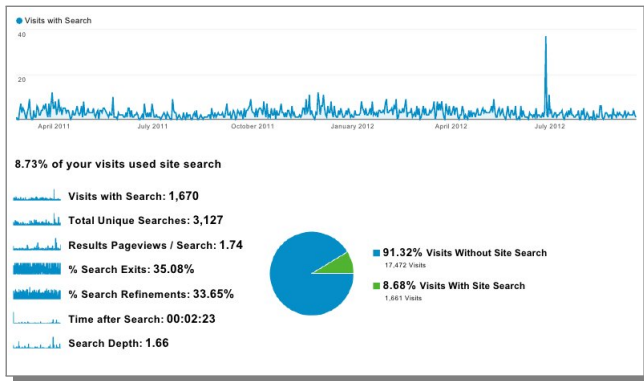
Visits with Search

40

20

April 2011 July 2011 October 2011 January 2012 April 2012 July 2012

8.73% of your visits used site search

Visits with Search: 1,670

Total Unique Searches: 3,127

Results Pageviews / Search: 1.74

% Search Exits: 35.08%

% Search Refinements: 33.65%

Time after Search: 00:02:23

Search Depth: 1.66

91.32% Visits Without Site Search
17,472 Visits

8.68% Visits With Site Search
1,661 Visits